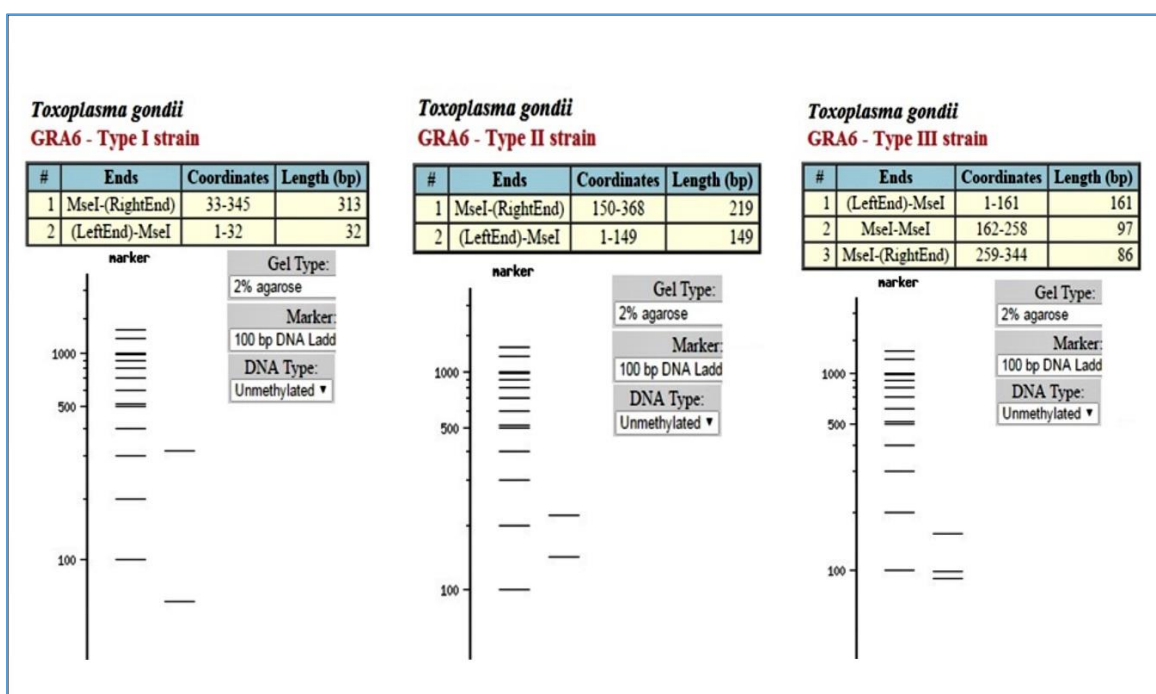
Toxoplasma gondii
GRA6 - Type I strain

| # | Ends | Coordinates | Length (bp) |
|---|---|---|---|
| 1 | MseI-(RightEnd) | 33-345 | 313 |
| 2 | (LeftEnd)-MseI | 1-32 | 32 |

marker

Gel Type:
2% agarose
Marker:
100 bp DNA Ladd
DNA Type:
Unmethylated ▾

1000
500
100

Toxoplasma gondii
GRA6 - Type II strain

| # | Ends | Coordinates | Length (bp) |
|---|---|---|---|
| 1 | MseI-(RightEnd) | 150-368 | 219 |
| 2 | (LeftEnd)-MseI | 1-149 | 149 |

marker

Gel Type:
2% agarose
Marker:
100 bp DNA Ladd
DNA Type:
Unmethylated ▾

1000
500
100

Toxoplasma gondii
GRA6 - Type III strain

| # | Ends | Coordinates | Length (bp) |
|---|---|---|---|
| 1 | (LeftEnd)-MseI | 1-161 | 161 |
| 2 | MseI-MseI | 162-258 | 97 |
| 3 | MseI-(RightEnd) | 259-344 | 86 |

marker

Gel Type:
2% agarose
Marker:
100 bp DNA Ladd
DNA Type:
Unmethylated ▾

1000
500
100